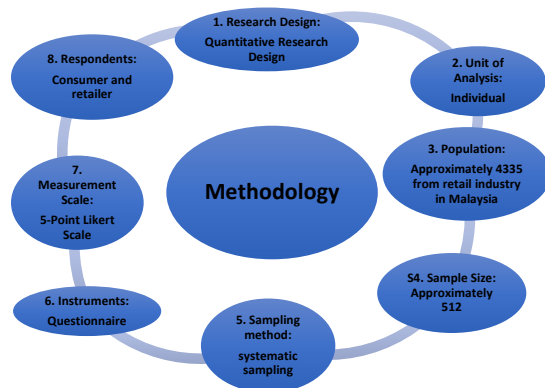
1. Research Design:
Quantitative Research Design

2. Unit of Analysis:
Individual

3. Population:
Approximately 4335 from retail industry in Malaysia

S4. Sample Size:
Approximately 512

5. Sampling method:
systematic sampling

6. Instruments:
Questionnaire

7. Measurement Scale:
5-Point Likert Scale

8. Respondents:
Consumer and retailer

Methodology